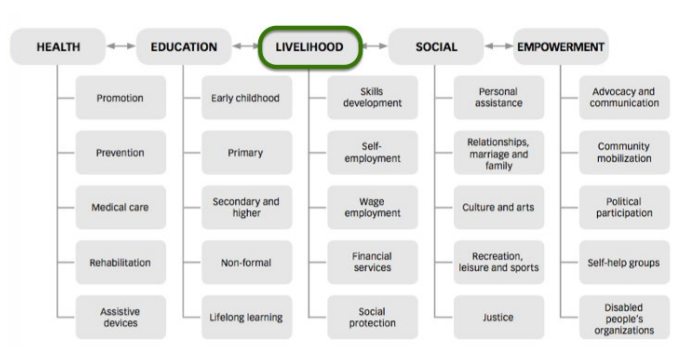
HEALTH
Promotion
Prevention
Medical care
Rehabilitation
Assistive devices

EDUCATION
Early childhood
Primary
Secondary and higher
Non-formal
Lifelong learning

LIVELIHOOD
Skills development
Self-employment
Wage employment
Financial services
Social protection

SOCIAL
Personal assistance
Relationships, marriage and family
Culture and arts
Recreation, leisure and sports
Justice

EMPOWERMENT
Advocacy and communication
Community mobilization
Political participation
Self-help groups
Disabled people's organizations